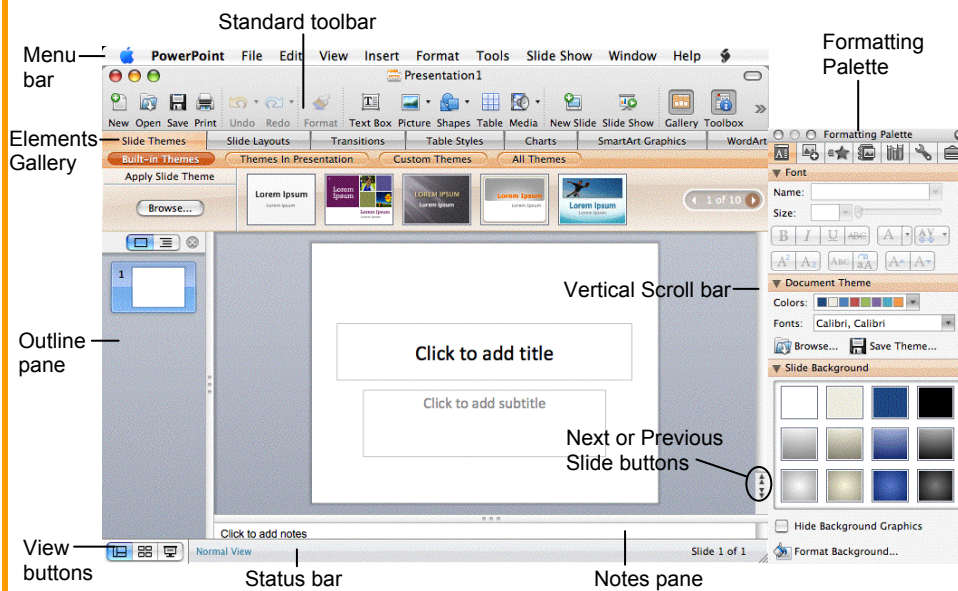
Standard toolbar

Menu bar

Formatting Palette

PowerPoint File Edit View Insert Format Tools Slide Show Window Help

Presentation1

New Open Save Print Undo Redo Format Text Box Picture Shapes Table Media New Slide Slide Show Gallery Toolbox

Elements Gallery

Slide Themes | Slide Layouts | Transitions | Table Styles | Charts | SmartArt Graphics | WordArt

Built-in Themes | Themes In Presentation | Custom Themes | All Themes

Apply Slide Theme

Browse...

Lorem Ipsum

Lorem Ipsum

LOREM IPSUM

LOREM IPSUM

Lorem Ipsum

1 of 10

Formatting Palette

Font

Name:

Size:

Document Theme

Colors:

Fonts: Calibri, Calibri

Browse... Save Theme...

Slide Background

Hide Background Graphics

Format Background...

Vertical Scroll bar

Outline pane

1

Click to add title

Click to add subtitle

Next or Previous Slide buttons

Click to add notes

View buttons

Normal View

Slide 1 of 1

Status bar

Notes pane